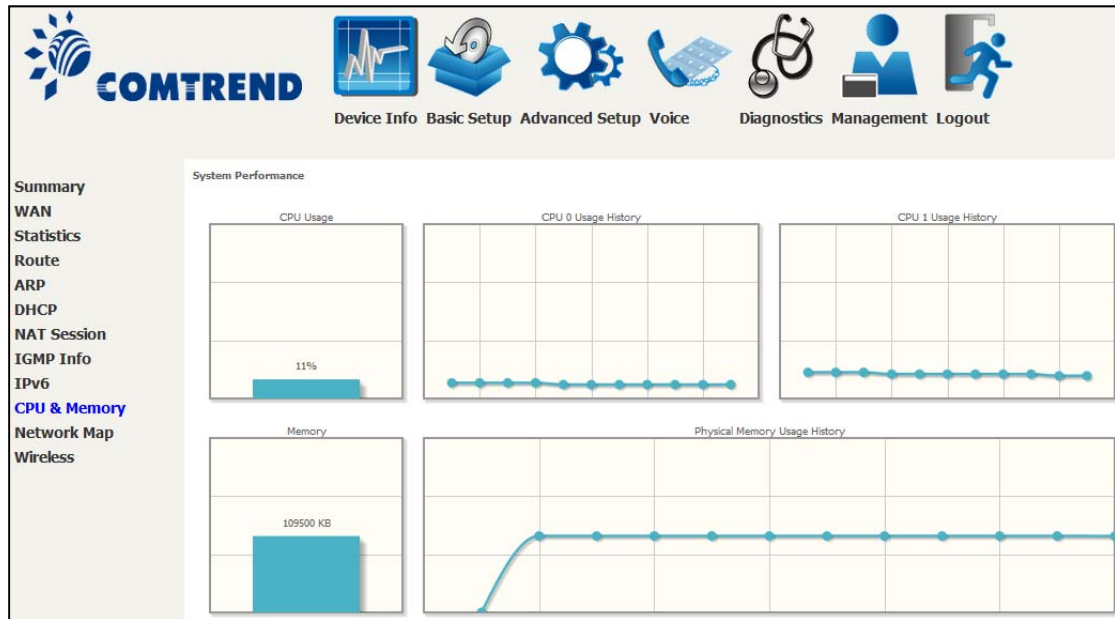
COMTREND

Device Info Basic Setup Advanced Setup Voice Diagnostics Management Logout

Summary
WAN
Statistics
Route
ARP
DHCP
NAT Session
IGMP Info
IPv6
CPU & Memory
Network Map
Wireless

System Performance

CPU Usage

11%

CPU 0 Usage History

CPU 1 Usage History

Memory

109500 KB

Physical Memory Usage History